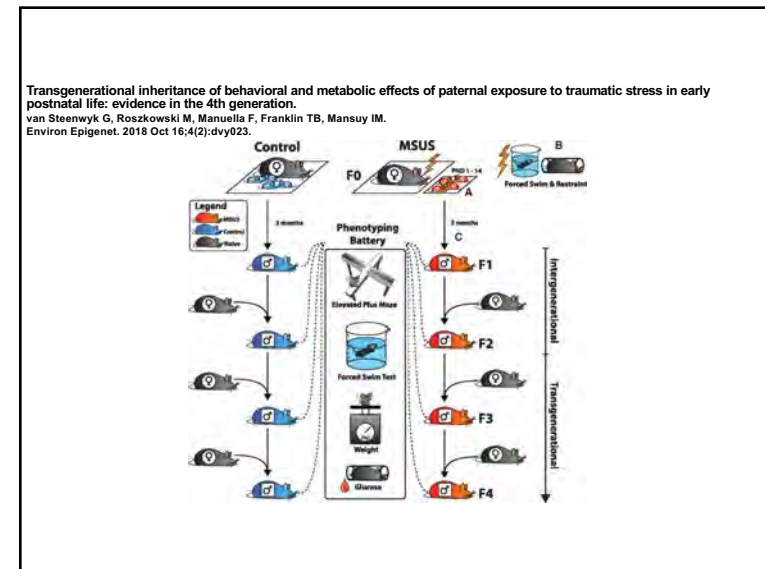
Transgenerational inheritance of behavioral and metabolic effects of paternal exposure to traumatic stress in early postnatal life: evidence in the 4th generation.
van Steenwyk G, Roszkowski M, Manuella F, Franklin TB, Mansuy IM.
Environ Epigenet. 2018 Oct 16;4(2):dvy023.

Control

MSUS

F0

PND 1 - 14

A

B

Forced Swim & Restraint

Legend
MSUS
Control
Naive

3 months

3 months

C

Phenotyping Battery

Elevated Plus Maze

Forced Swim Test

Weight

Glucose

F1

F2

F3

F4

Intergenerational

Transgenerational